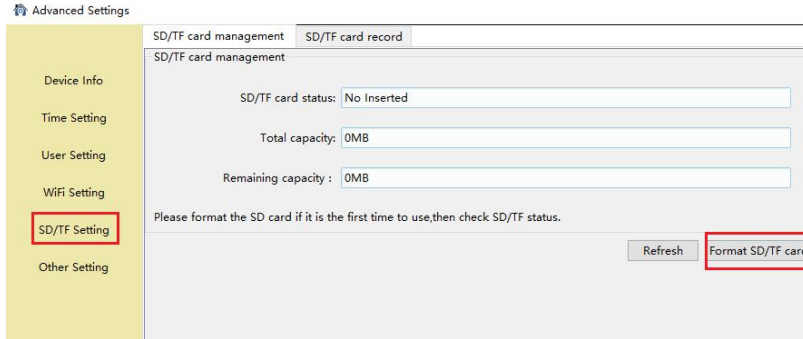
Advanced Settings

Device Info
Time Setting
User Setting
WiFi Setting
SD/TF Setting
Other Setting

SD/TF card management | SD/TF card record

SD/TF card management

SD/TF card status: No Inserted

Total capacity: 0MB

Remaining capacity : 0MB

Please format the SD card if it is the first time to use,then check SD/TF status.

Refresh | Format SD/TF car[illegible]